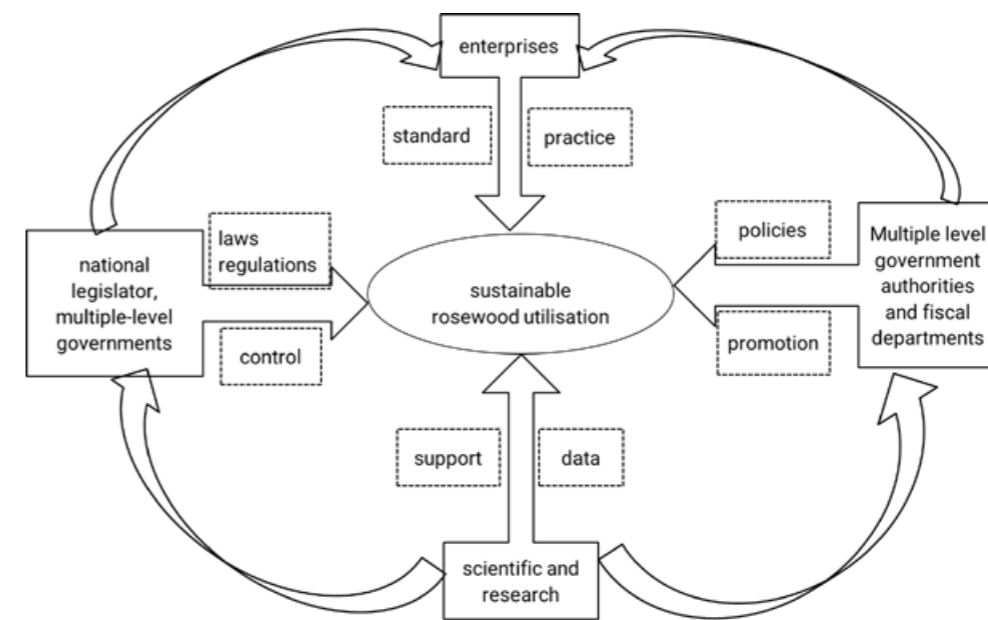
enterprises

standard

practice

laws
regulations

national
legislator,
multiple-level
governments

control

sustainable
rosewood utilisation

policies

promotion

Multiple level
government
authorities
and fiscal
departments

support

data

scientific and
research